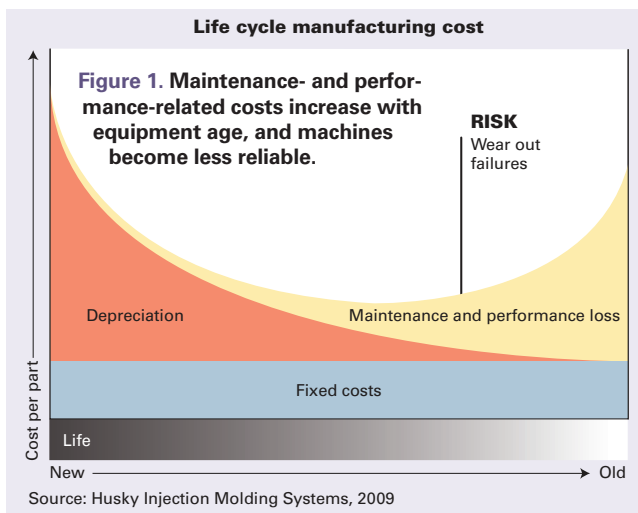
Life cycle manufacturing cost

Figure 1. Maintenance- and performance-related costs increase with equipment age, and machines become less reliable.

RISK
Wear out failures

Depreciation

Maintenance and performance loss

Fixed costs

Life

Cost per part

New

Old

Source: Husky Injection Molding Systems, 2009